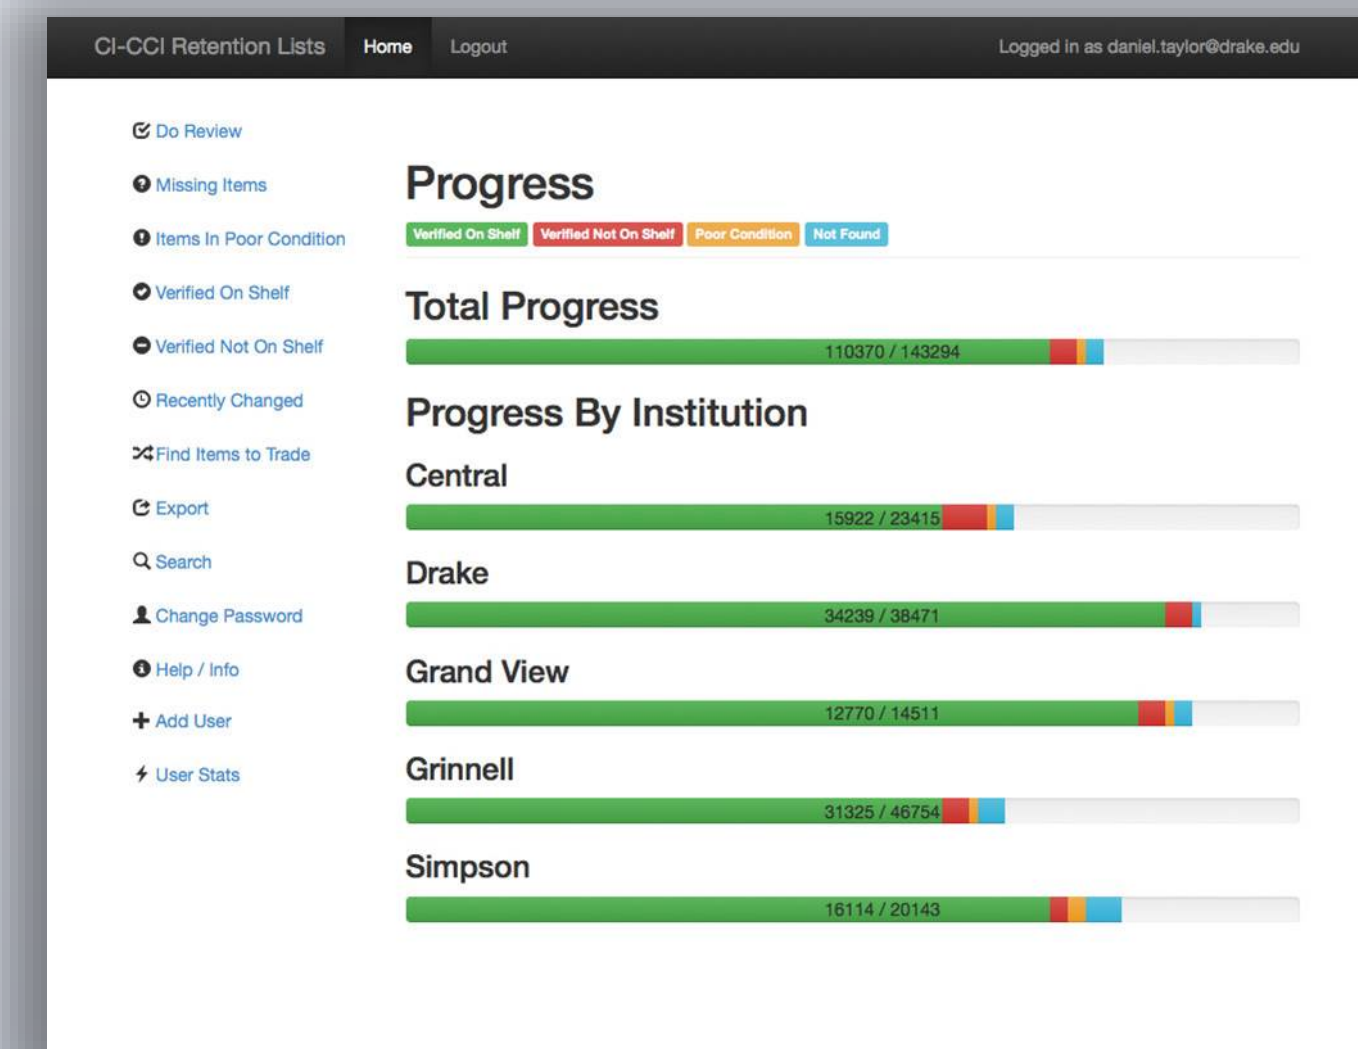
CI-CCI Retention Lists Home Logout Logged in as daniel.taylor@drake.edu

Do Review
Missing Items
Items In Poor Condition
Verified On Shelf
Verified Not On Shelf
Recently Changed
Find Items to Trade
Export
Search
Change Password
Help / Info
Add User
User Stats

Progress

Verified On Shelf Verified Not On Shelf Poor Condition Not Found

Total Progress

110370 / 143294

Progress By Institution

Central

15922 / 23415

Drake

34239 / 38471

Grand View

12770 / 14511

Grinnell

31325 / 46754

Simpson

16114 / 20143